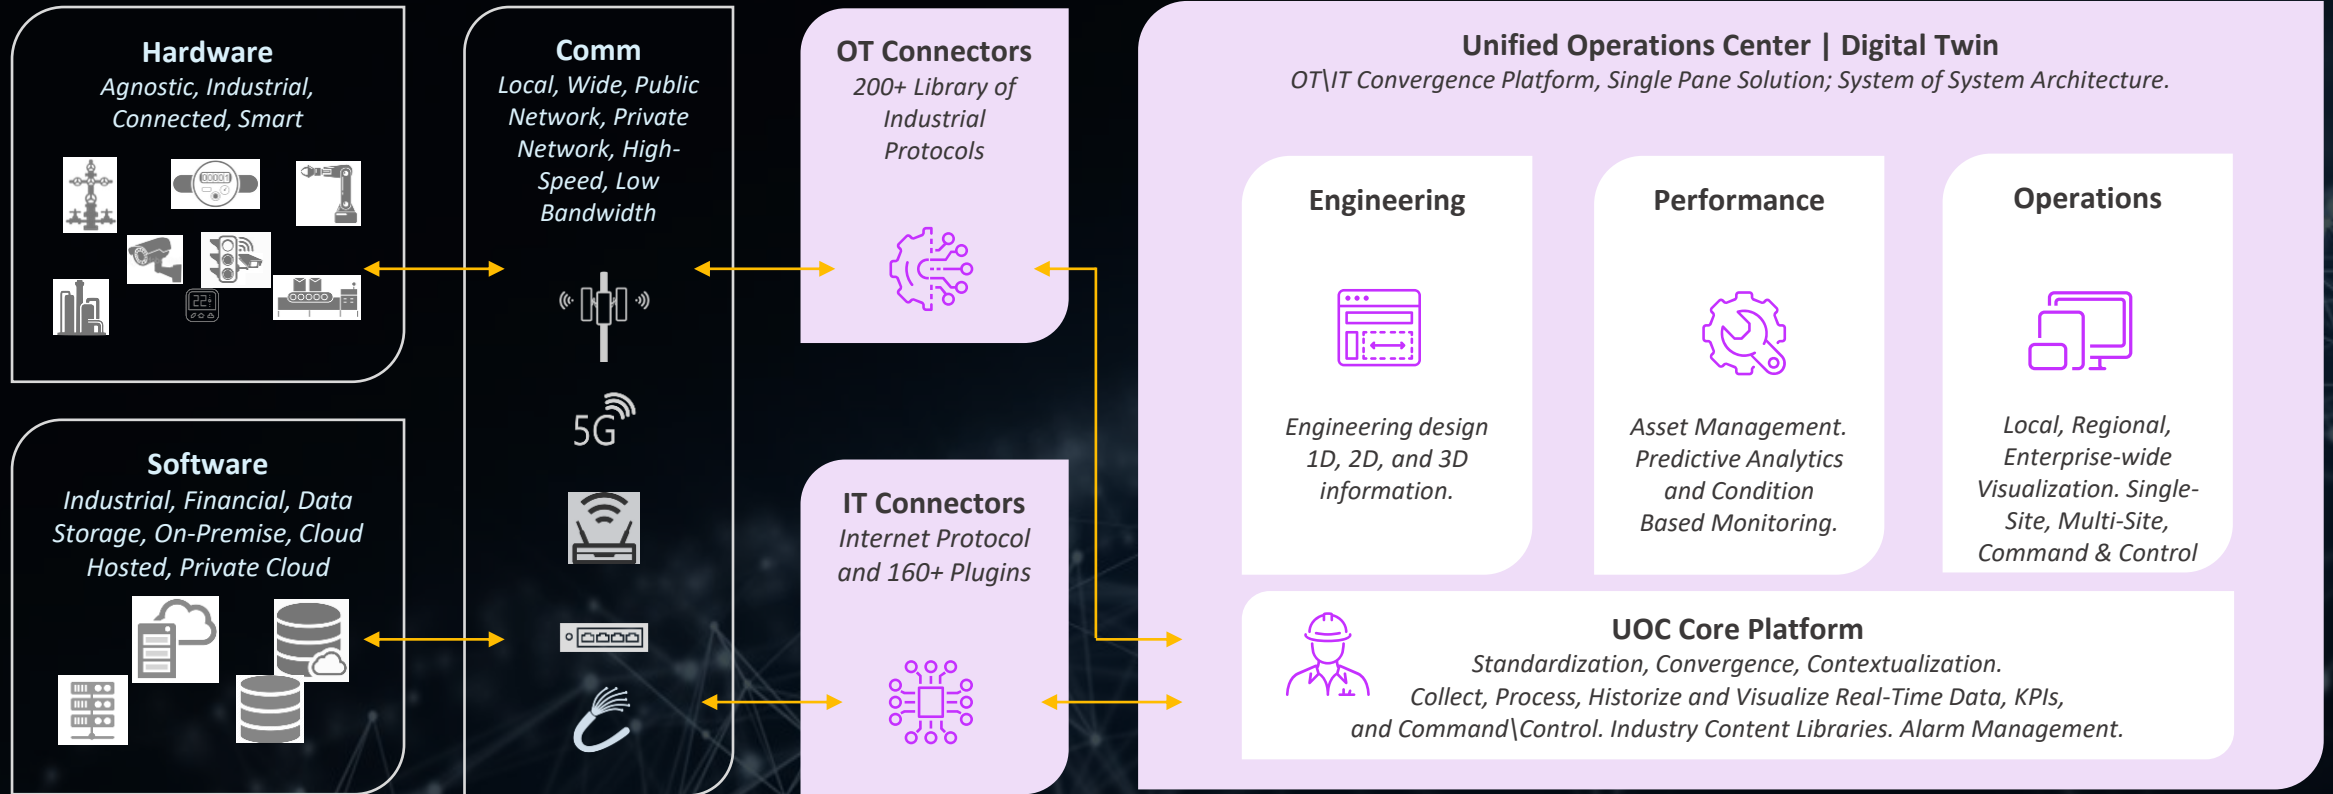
Hardware
Agnostic, Industrial, Connected, Smart

Software
Industrial, Financial, Data Storage, On-Premise, Cloud Hosted, Private Cloud

Comm
Local, Wide, Public Network, Private Network, High-Speed, Low Bandwidth

5G

OT Connectors
200+ Library of Industrial Protocols

IT Connectors
Internet Protocol and 160+ Plugins

Unified Operations Center | Digital Twin
OT\IT Convergence Platform, Single Pane Solution; System of System Architecture.

Engineering
Engineering design 1D, 2D, and 3D information.

Performance
Asset Management. Predictive Analytics and Condition Based Monitoring.

Operations
Local, Regional, Enterprise-wide Visualization. Single-Site, Multi-Site, Command & Control

UOC Core Platform
Standardization, Convergence, Contextualization.
Collect, Process, Historize and Visualize Real-Time Data, KPIs, and Command\Control. Industry Content Libraries. Alarm Management.